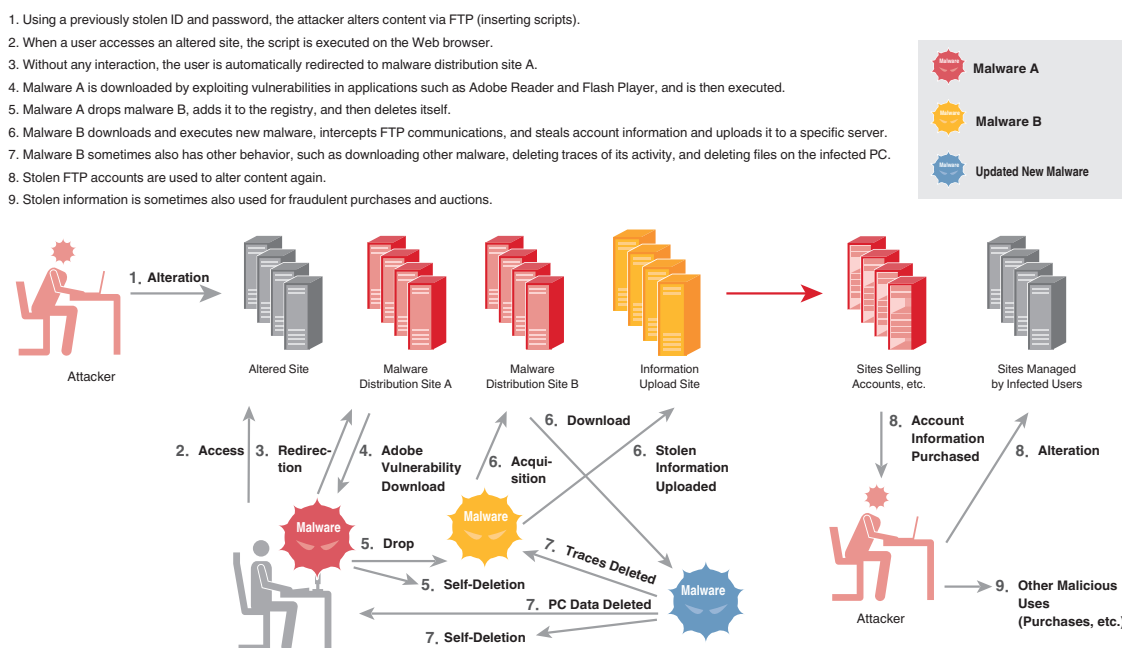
1. Using a previously stolen ID and password, the attacker alters content via FTP (inserting scripts).
2. When a user accesses an altered site, the script is executed on the Web browser.
3. Without any interaction, the user is automatically redirected to malware distribution site A.
4. Malware A is downloaded by exploiting vulnerabilities in applications such as Adobe Reader and Flash Player, and is then executed.
5. Malware A drops malware B, adds it to the registry, and then deletes itself.
6. Malware B downloads and executes new malware, intercepts FTP communications, and steals account information and uploads it to a specific server.
7. Malware B sometimes also has other behavior, such as downloading other malware, deleting traces of its activity, and deleting files on the infected PC.
8. Stolen FTP accounts are used to alter content again.
9. Stolen information is sometimes also used for fraudulent purchases and auctions.

Malware
Malware A
Malware
Malware B
Malware
Updated New Malware

1. Alteration
Attacker
Altered Site
Malware Distribution Site A
Malware Distribution Site B
Information Upload Site
Sites Selling Accounts, etc.
Sites Managed by Infected Users
2. Access
3. Redirection
4. Adobe Vulnerability Download
6. Acquisition
6. Download
6. Stolen Information Uploaded
8. Account Information Purchased
8. Alteration
Malware
5. Drop
Malware
5. Self-Deletion
7. Traces Deleted
Malware
7. PC Data Deleted
7. Self-Deletion
Attacker
9. Other Malicious Uses (Purchases, etc.)